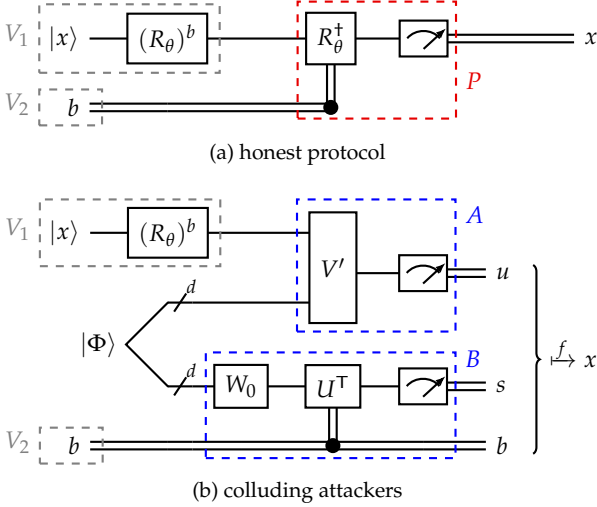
$V_1$ $|x\rangle$ $(R_\theta)^b$ $R_\theta^\dagger$ $x$

$P$

$V_2$ $b$

(a) honest protocol

$V_1$ $|x\rangle$ $(R_\theta)^b$ $A$

$V'$ $u$

$d$

$|\Phi\rangle$ $\overset{f}{\mapsto} x$

$d$ $B$

$W_0$ $U^\mathsf{T}$ $s$

$V_2$ $b$ $b$

(b) colluding attackers